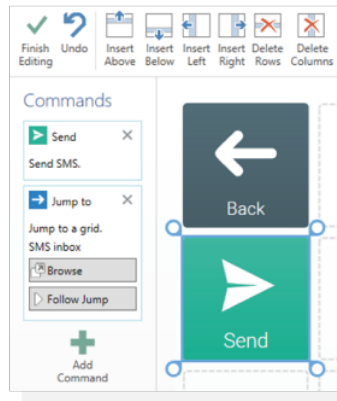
Finish Editing
Undo
Insert Above
Insert Below
Insert Left
Insert Right
Delete Rows
Delete Columns

Commands

Send
Send SMS.

Jump to
Jump to a grid.
SMS inbox
Browse
Follow Jump

Add Command

Back

Send